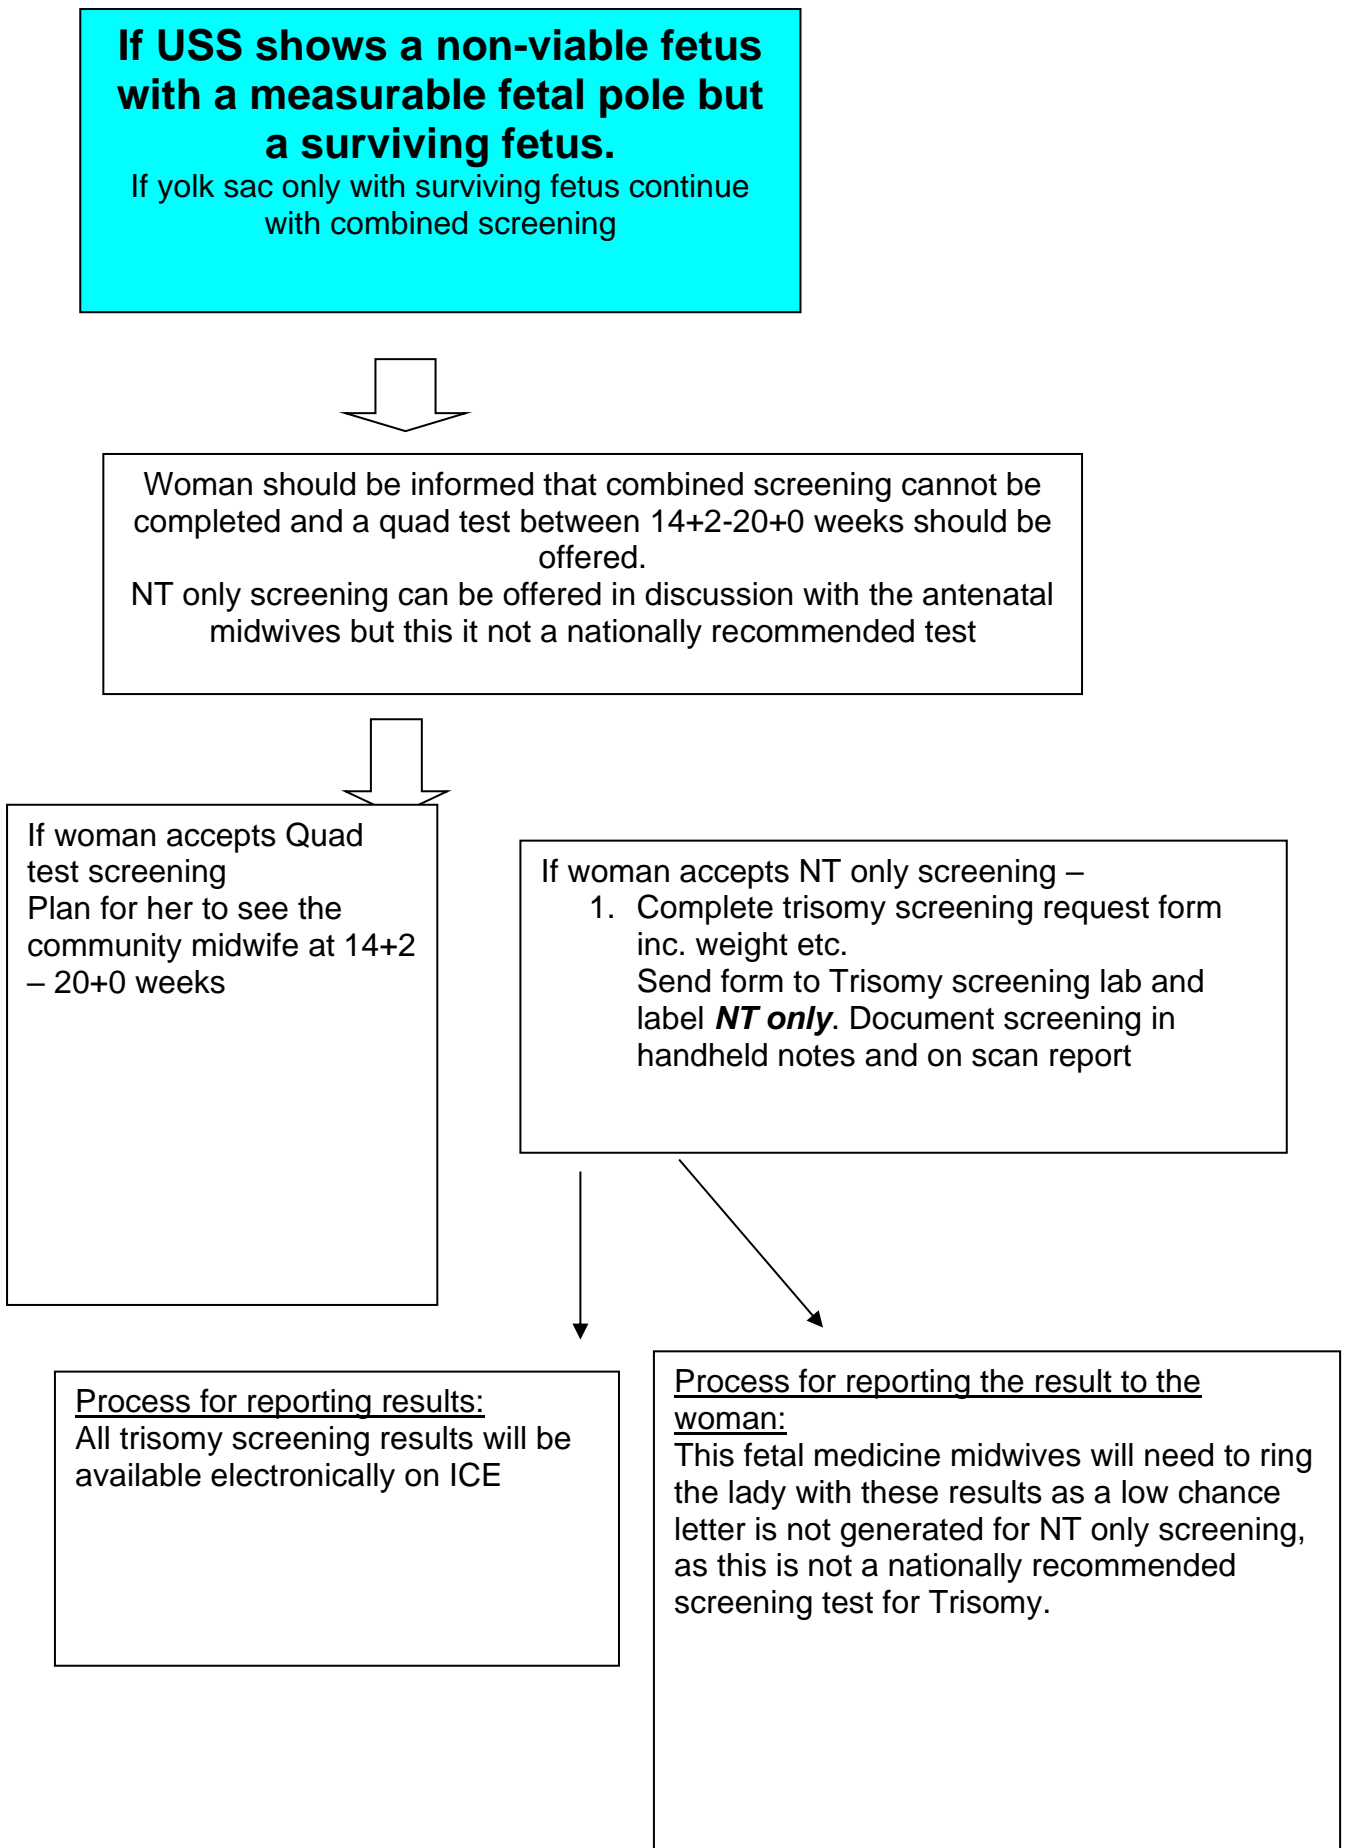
**If USS shows a non-viable fetus with a measurable fetal pole but a surviving fetus.**
If yolk sac only with surviving fetus continue with combined screening

Woman should be informed that combined screening cannot be completed and a quad test between 14+2-20+0 weeks should be offered.
NT only screening can be offered in discussion with the antenatal midwives but this it not a nationally recommended test

If woman accepts Quad test screening
Plan for her to see the community midwife at 14+2 – 20+0 weeks

If woman accepts NT only screening –
1. Complete trisomy screening request form inc. weight etc.
Send form to Trisomy screening lab and label ***NT only***. Document screening in handheld notes and on scan report

Process for reporting results:
All trisomy screening results will be available electronically on ICE

Process for reporting the result to the woman:
This fetal medicine midwives will need to ring the lady with these results as a low chance letter is not generated for NT only screening, as this is not a nationally recommended screening test for Trisomy.